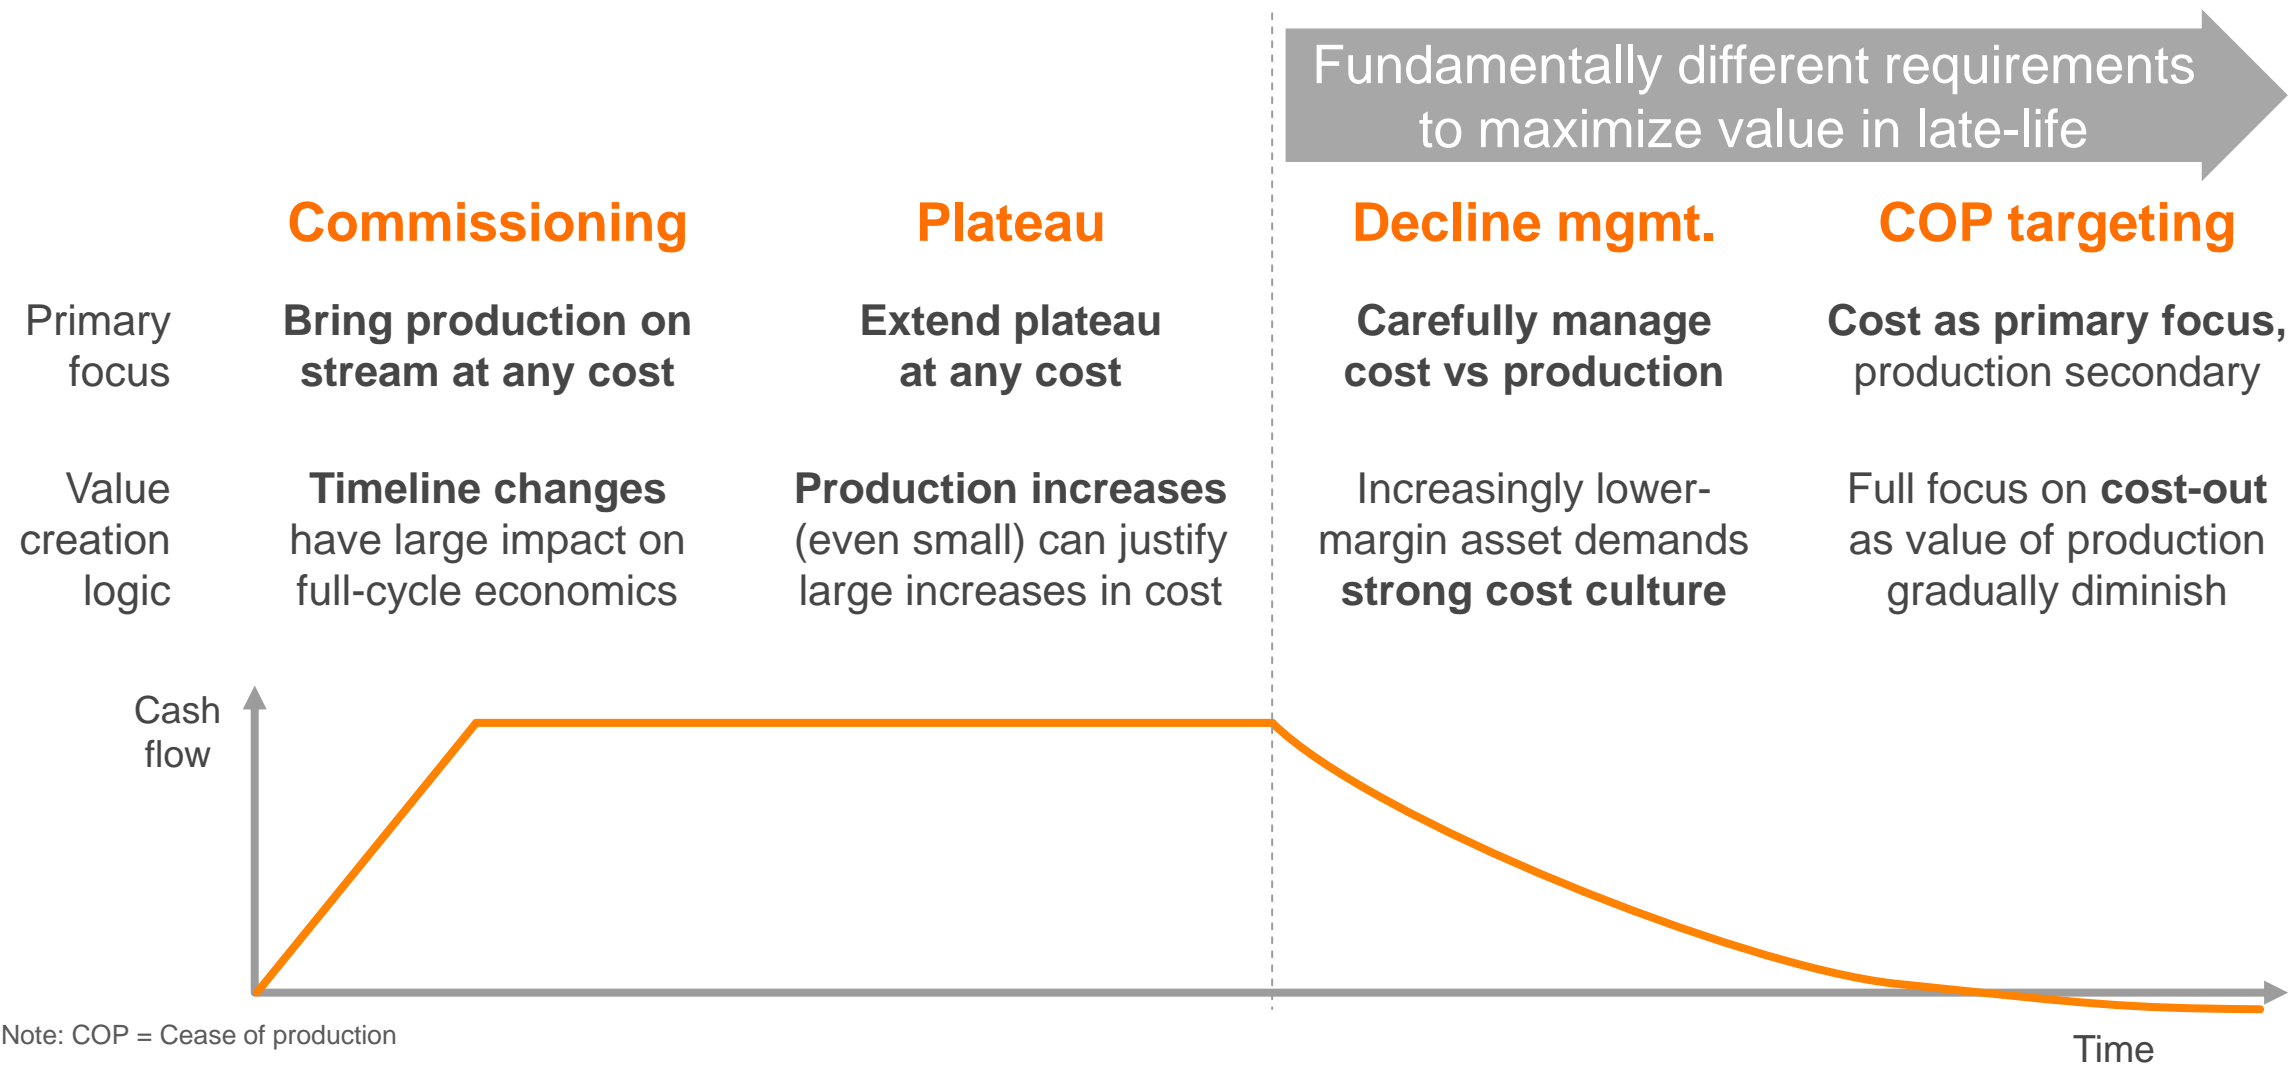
Fundamentally different requirements to maximize value in late-life

| | Commissioning | Plateau | Decline mgmt. | COP targeting |
|---|---|---|---|---|
| Primary focus | Bring production on stream at any cost | Extend plateau at any cost | Carefully manage cost vs production | Cost as primary focus, production secondary |
| Value creation logic | Timeline changes have large impact on full-cycle economics | Production increases (even small) can justify large increases in cost | Increasingly lower-margin asset demands strong cost culture | Full focus on cost-out as value of production gradually diminish |

Cash flow

Time

Note: COP = Cease of production